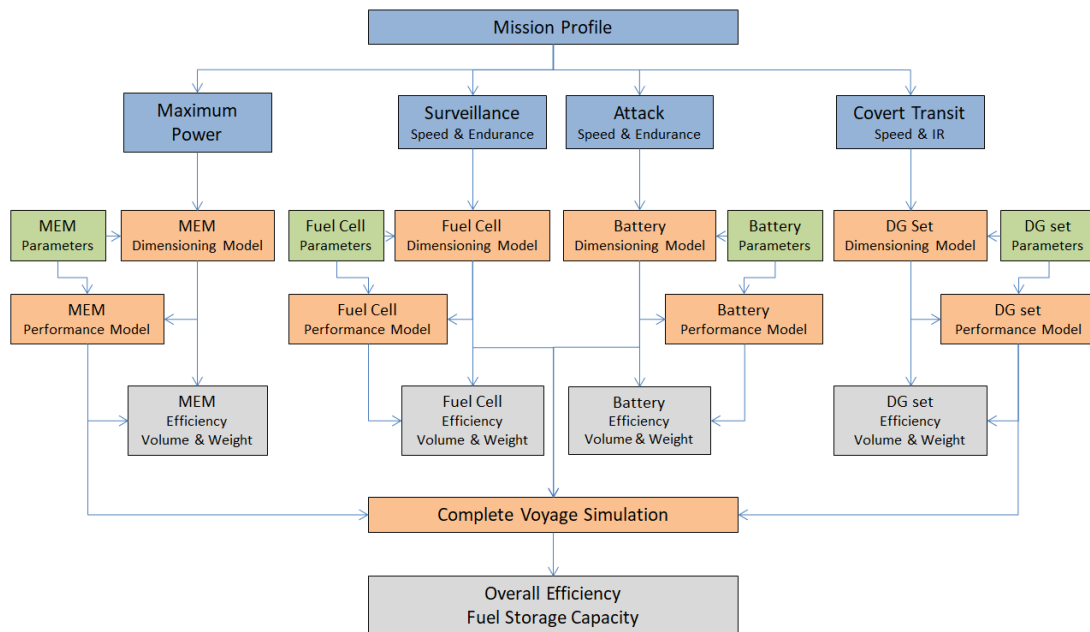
Mission Profile

Maximum Power

Surveillance
Speed & Endurance

Attack
Speed & Endurance

Covert Transit
Speed & IR

MEM
Parameters

MEM
Dimensioning Model

Fuel Cell
Parameters

Fuel Cell
Dimensioning Model

Battery
Dimensioning Model

Battery
Parameters

DG Set
Dimensioning Model

DG set
Parameters

MEM
Performance Model

Fuel Cell
Performance Model

Battery
Performance Model

DG set
Performance Model

MEM
Efficiency
Volume & Weight

Fuel Cell
Efficiency
Volume & Weight

Battery
Efficiency
Volume & Weight

DG set
Efficiency
Volume & Weight

Complete Voyage Simulation

Overall Efficiency
Fuel Storage Capacity